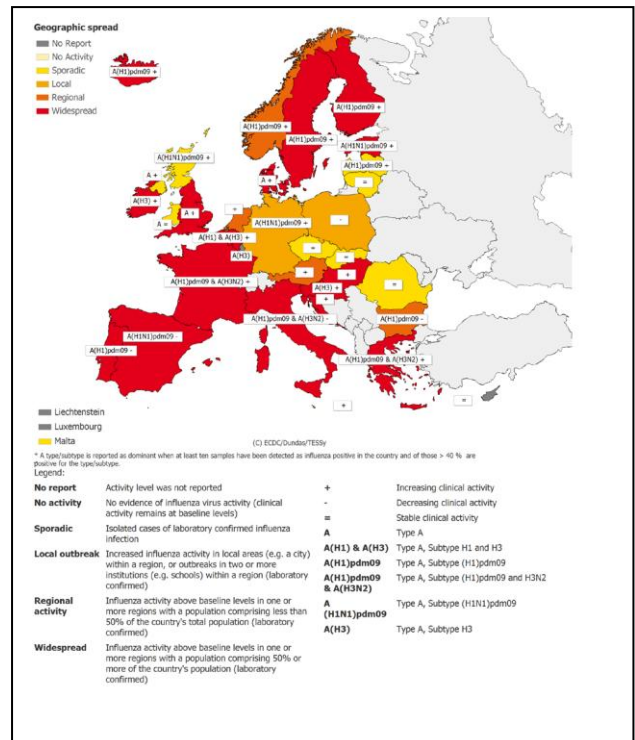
Geographic spread

No Report
No Activity
Sporadic
Local
Regional
Widespread

A(H1)pdm09 +
A(H1)pdm09 +
A(H1)pdm09 +
A(H1N1)pdm09 +
A(H1)pdm09 +
A(H1N1)pdm09 +
=
A +
A(H3) +
A +
A =
+
A(H1N1)pdm09 +
-
A(H1) & A(H3) +
=
A(H3)
+
=
+
A(H1)pdm09 & A(H3N2) +
A(H3) +
=
+
A(H1)pdm09 & A(H3N2) -
A(H1)pdm09 -
A(H1N1)pdm09 -
A(H1)pdm09 -
A(H1)pdm09 & A(H3N2) +
Type A
+
=

Liechtenstein
Luxembourg
Malta

(C) ECDC/Dundas/TESSy

* A type/subtype is reported as dominant when at least ten samples have been detected as influenza positive in the country and of those > 40 % are positive for the type/subtype.

Legend:

| | | | |
|---|---|---|---|
| No report | Activity level was not reported | + | Increasing clinical activity |
| No activity | No evidence of influenza virus activity (clinical activity remains at baseline levels) | - | Decreasing clinical activity |
| Sporadic | Isolated cases of laboratory confirmed influenza infection | = | Stable clinical activity |
| | | A | Type A |
| Local outbreak | Increased influenza activity in local areas (e.g. a city) within a region, or outbreaks in two or more institutions (e.g. schools) within a region (laboratory confirmed) | A(H1) & A(H3) | Type A, Subtype H1 and H3 |
| | | A(H1)pdm09 | Type A, Subtype (H1)pdm09 |
| | | A(H1)pdm09 & A(H3N2) | Type A, Subtype (H1)pdm09 and H3N2 |
| Regional activity | Influenza activity above baseline levels in one or more regions with a population comprising less than 50% of the country's total population (laboratory confirmed) | A (H1N1)pdm09 | Type A, Subtype (H1N1)pdm09 |
| | | A(H3) | Type A, Subtype H3 |
| Widespread | Influenza activity above baseline levels in one or more regions with a population comprising 50% or more of the country's population (laboratory confirmed) | | |